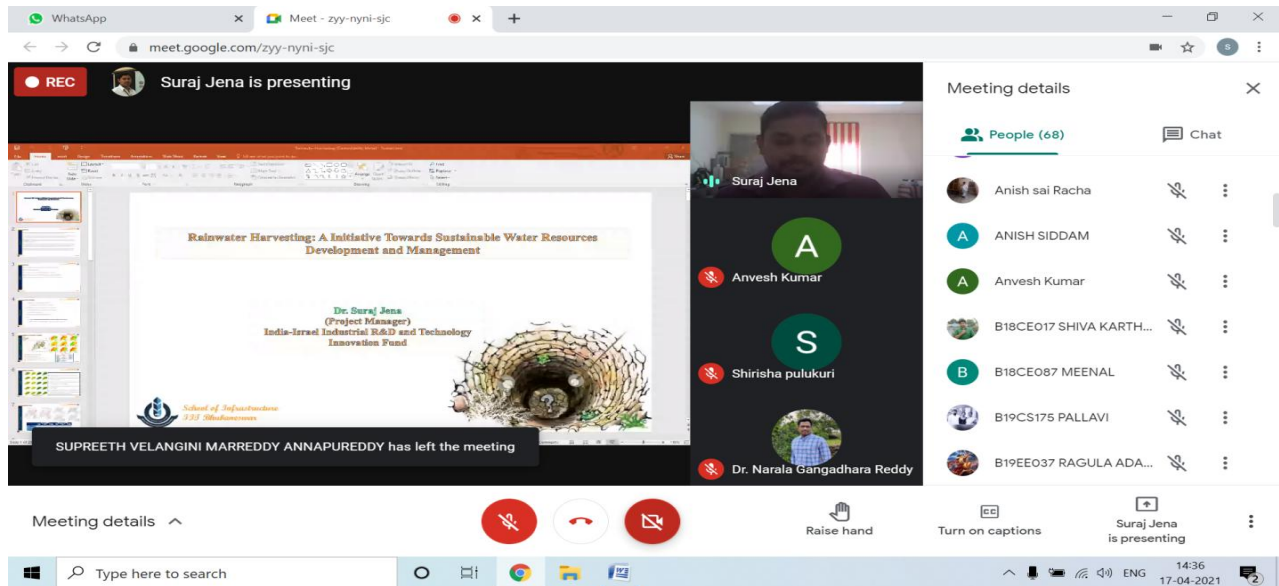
WhatsApp
Meet - zyy-nyni-sjc
meet.google.com/zyy-nyni-sjc
REC
Suraj Jena is presenting

Rainwater Harvesting: A Initiative Towards Sustainable Water Resources Development and Management

Dr. Suraj Jena
(Project Manager)
India-Israel Industrial R&D and Technology Innovation Fund

School of Infrastructure
IIT Bhubaneswar

SUPREETH VELANGINI MARREDDY ANNAPUREDDY has left the meeting

Suraj Jena
A
Anvesh Kumar
S
Shirisha pulukuri
Dr. Narala Gangadhara Reddy

Meeting details
People (68)
Chat
Anish sai Racha
A ANISH SIDDAM
A Anvesh Kumar
B18CE017 SHIVA KARTH...
B B18CE087 MEENAL
B19CS175 PALLAVI
B19EE037 RAGULA ADA...

Meeting details
Raise hand
Turn on captions
Suraj Jena is presenting

Type here to search
ENG
14:36
17-04-2021
2